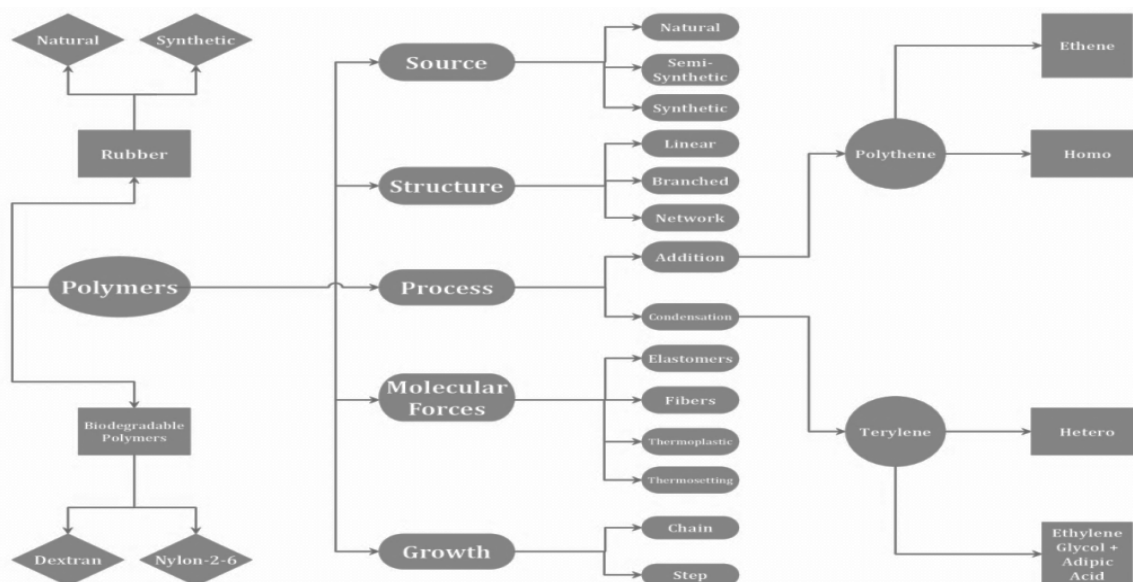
Natural

Synthetic

Rubber

Polymers

Biodegradable Polymers

Dextran

Nylon-2-6

Source

Natural

Semi-Synthetic

Synthetic

Structure

Linear

Branched

Network

Process

Addition

Condensation

Molecular Forces

Elastomers

Fibers

Thermoplastic

Thermosetting

Growth

Chain

Step

Polythene

Ethene

Homo

Terylene

Hetero

Ethylene Glycol + Adipic Acid